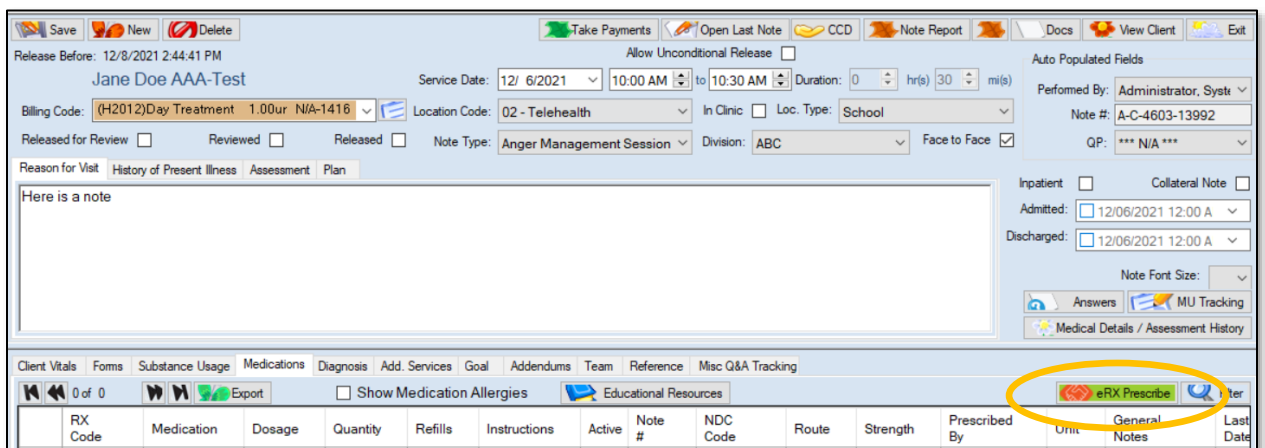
Save New Delete

Take Payments Open Last Note CCD Note Report Docs View Client Exit

Release Before: 12/8/2021 2:44:41 PM

Allow Unconditional Release

Auto Populated Fields

Jane Doe AAA-Test

Service Date: 12/ 6/2021 10:00 AM to 10:30 AM Duration: 0 hr(s) 30 mi(s)

Performed By: Administrator, Syste

Billing Code: (H2012)Day Treatment 1.00ur N/A-1416

Location Code: 02 - Telehealth

In Clinic

Loc. Type: School

Note #: A-C-4603-13992

Released for Review

Reviewed

Released

Note Type: Anger Management Session

Division: ABC

Face to Face

QP: *** N/A ***

Reason for Visit History of Present Illness Assessment Plan

Here is a note

Inpatient

Collateral Note

Admitted: 12/06/2021 12:00 A

Discharged: 12/06/2021 12:00 A

Note Font Size:

Answers MU Tracking

Medical Details / Assessment History

Client Vitals Forms Substance Usage Medications Diagnosis Add. Services Goal Addendums Team Reference Misc Q&A Tracking

0 of 0 Export Show Medication Allergies Educational Resources eRX Prescribe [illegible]lter

| RX Code | Medication | Dosage | Quantity | Refills | Instructions | Active | Note # | NDC Code | Route | Strength | Prescribed By | Unit | General Notes | Last Date |